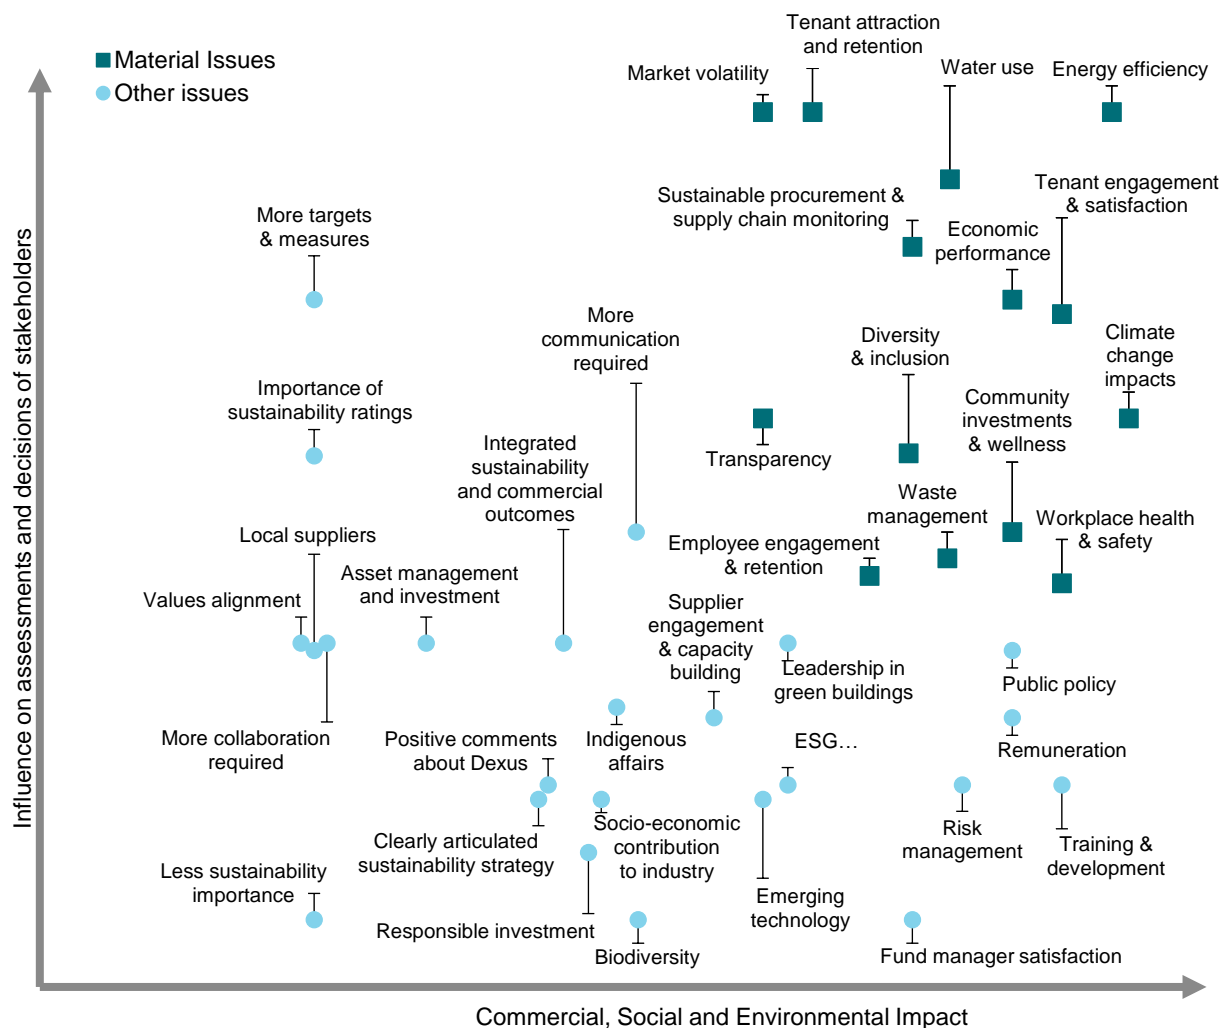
Material Issues
Other issues

Tenant attraction and retention
Market volatility
Water use
Energy efficiency
Sustainable procurement & supply chain monitoring
Tenant engagement & satisfaction
Economic performance
More targets & measures
More communication required
Diversity & inclusion
Climate change impacts
Importance of sustainability ratings
Community investments & wellness
Transparency
Integrated sustainability and commercial outcomes
Waste management
Workplace health & safety
Local suppliers
Employee engagement & retention
Asset management and investment
Values alignment
Supplier engagement & capacity building
Leadership in green buildings
Public policy
More collaboration required
Positive comments about Dexus
Indigenous affairs
ESG…
Remuneration
Socio-economic contribution to industry
Clearly articulated sustainability strategy
Risk management
Training & development
Less sustainability importance
Emerging technology
Responsible investment
Biodiversity
Fund manager satisfaction

Influence on assessments and decisions of stakeholders
Commercial, Social and Environmental Impact